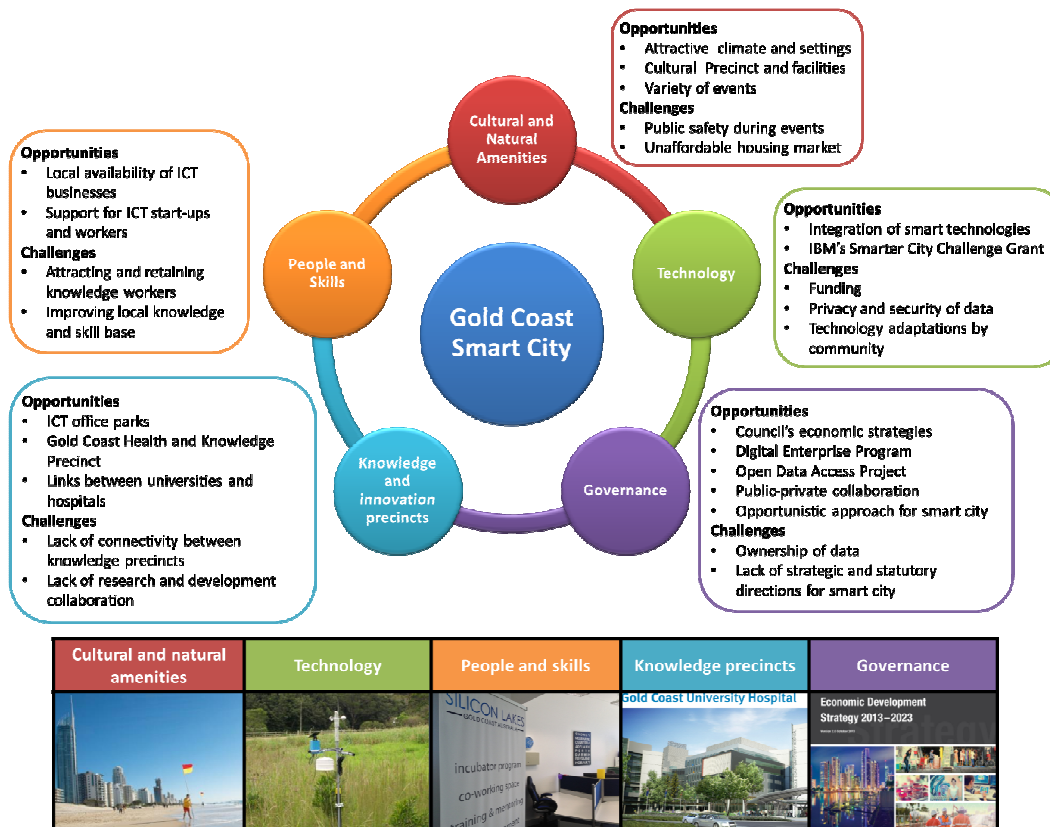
Opportunities
- Attractive climate and settings
- Cultural Precinct and facilities
- Variety of events

Challenges
- Public safety during events
- Unaffordable housing market

Opportunities
- Local availability of ICT businesses
- Support for ICT start-ups and workers

Challenges
- Attracting and retaining knowledge workers
- Improving local knowledge and skill base

Cultural and Natural Amenities

People and Skills

Gold Coast Smart City

Technology

Knowledge and *innovation* precincts

Governance

Opportunities
- Integration of smart technologies
- IBM's Smarter City Challenge Grant

Challenges
- Funding
- Privacy and security of data
- Technology adaptations by community

Opportunities
- ICT office parks
- Gold Coast Health and Knowledge Precinct
- Links between universities and hospitals

Challenges
- Lack of connectivity between knowledge precincts
- Lack of research and development collaboration

Opportunities
- Council's economic strategies
- Digital Enterprise Program
- Open Data Access Project
- Public-private collaboration
- Opportunistic approach for smart city

Challenges
- Ownership of data
- Lack of strategic and statutory directions for smart city

| Cultural and natural amenities | Technology | People and skills | Knowledge precincts | Governance |
|---|---|---|---|---|

SILICON LAKES
GOLD COAST
incubator program
co-working space
training & mentoring

Gold Coast University Hospital

Economic Development Strategy 2013–2023
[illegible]
strategy